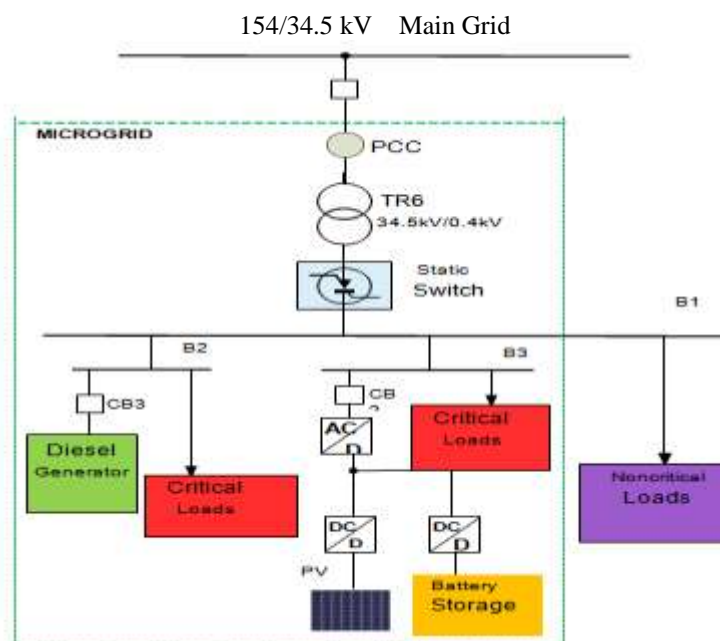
154/34.5 kV Main Grid

MICROGRID

PCC

TR6
34.5kV/0.4kV

Static
Switch

B1

B2

B3

CB3

CB
2

Diesel
Generator

Critical
Loads

AC
D

Critical
Loads

Noncritical
Loads

DC
D

DC
D

PV

Battery
Storage